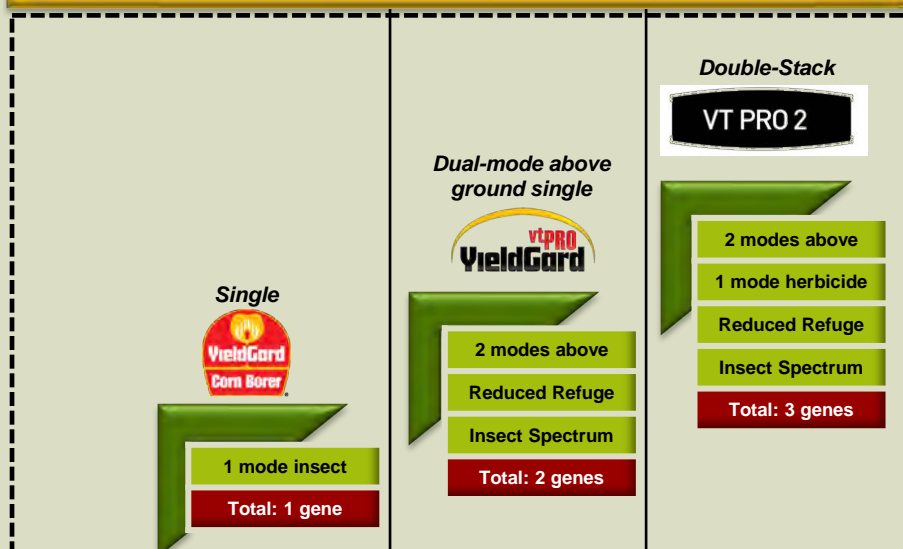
Single

YieldGard
Corn Borer

1 mode insect

Total: 1 gene

Dual-mode above ground single

vtPRO
YieldGard

2 modes above

Reduced Refuge

Insect Spectrum

Total: 2 genes

Double-Stack

VT PRO 2

2 modes above

1 mode herbicide

Reduced Refuge

Insect Spectrum

Total: 3 genes